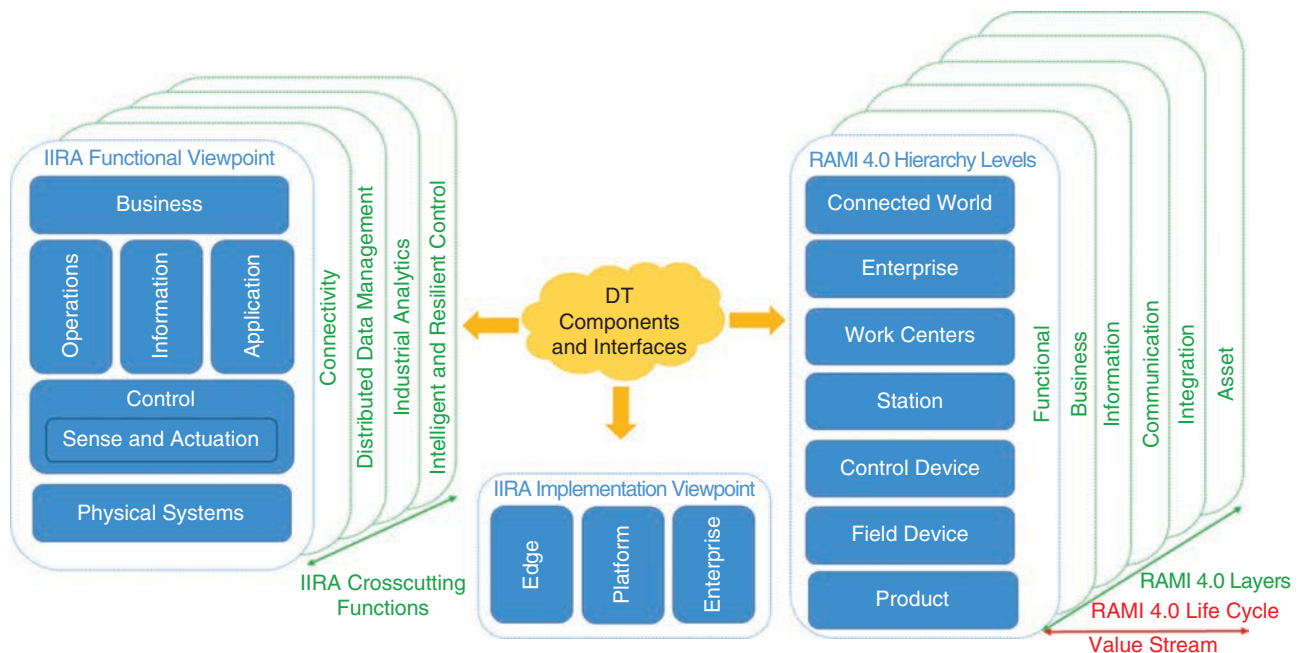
IIRA Functional Viewpoint

Business

Operations

Information

Application

Control

Sense and Actuation

Physical Systems

Connectivity

Distributed Data Management

Industrial Analytics

Intelligent and Resilient Control

IIRA Crosscutting Functions

DT Components and Interfaces

IIRA Implementation Viewpoint

Edge

Platform

Enterprise

RAMI 4.0 Hierarchy Levels

Connected World

Enterprise

Work Centers

Station

Control Device

Field Device

Product

Functional

Business

Information

Communication

Integration

Asset

RAMI 4.0 Layers

RAMI 4.0 Life Cycle

Value Stream